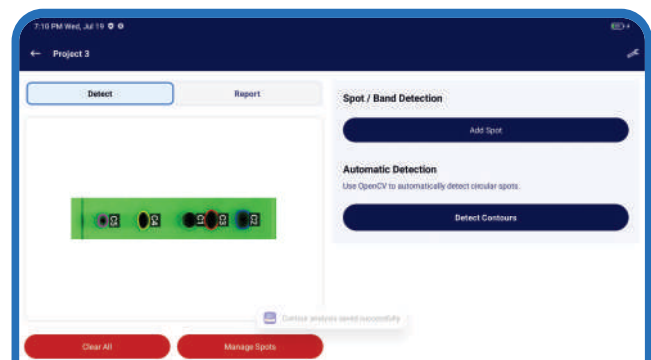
7:10 PM Wed, Jul 19

← Project 3

Detect

Report

Spot / Band Detection

Add Spot

Automatic Detection

Use OpenCV to automatically detect circular spots.

Detect Contours

Contour analysis saved successfully

Clear All

Manage Spots